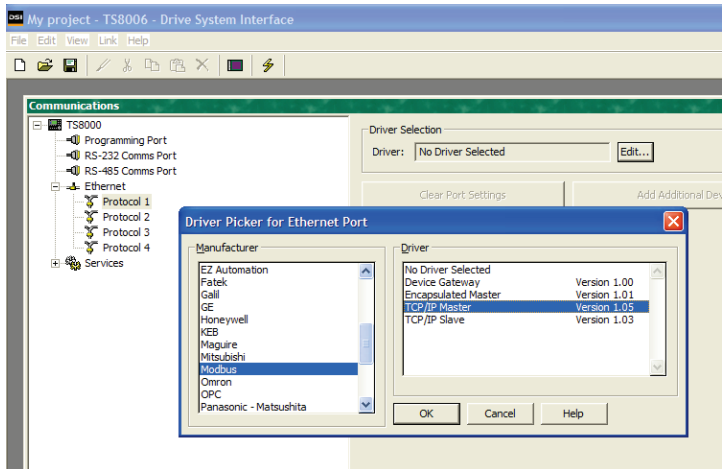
DSI My project - TS8006 - Drive System Interface

File Edit View Link Help

Communications

TS8000
Programming Port
RS-232 Comms Port
RS-485 Comms Port
Ethernet
Protocol 1
Protocol 2
Protocol 3
Protocol 4
Services

Driver Selection
Driver: No Driver Selected Edit...

Clear Port Settings
Add Additional Dev

Driver Picker for Ethernet Port

Manufacturer
EZ Automation
Fatek
Galil
GE
Honeywell
KEB
Maguire
Mitsubishi
Modbus
Omron
OPC
Panasonic - Matsushita

Driver
| | |
|---|---|
| No Driver Selected | |
| Device Gateway | Version 1.00 |
| Encapsulated Master | Version 1.01 |
| TCP/IP Master | Version 1.05 |
| TCP/IP Slave | Version 1.03 |

OK Cancel Help